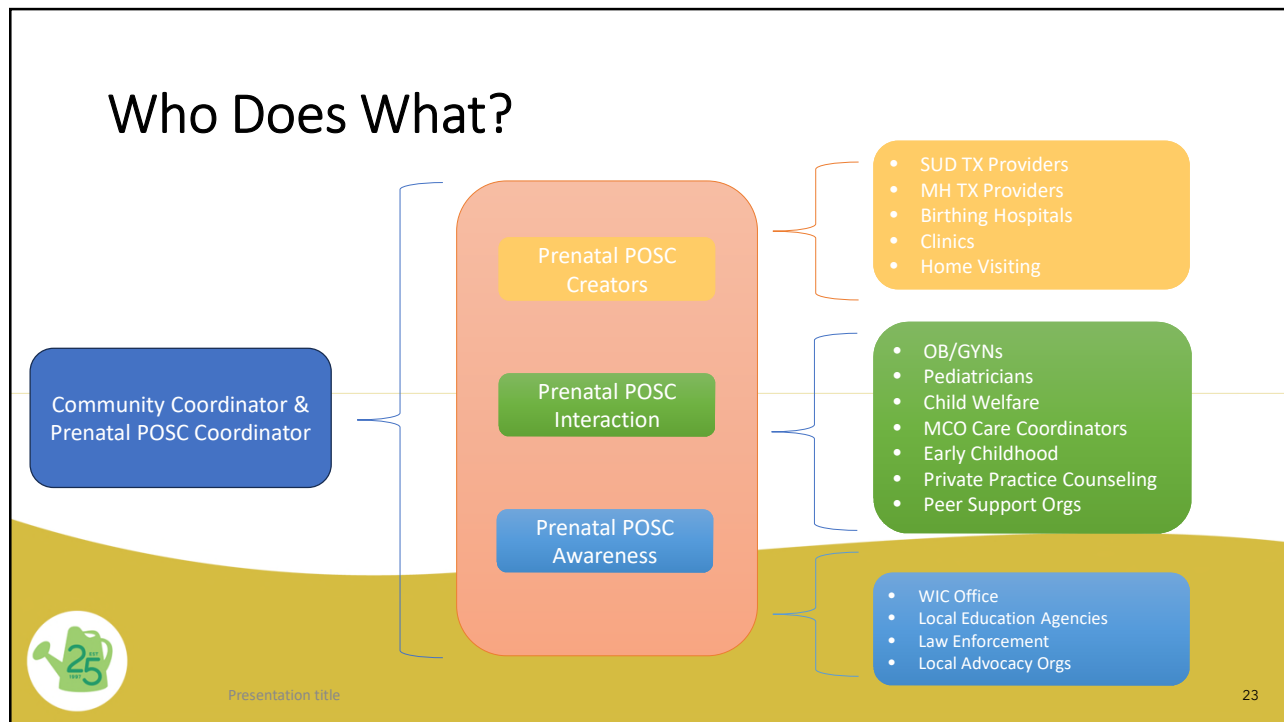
Who Does What?

Community Coordinator & Prenatal POSC Coordinator

Prenatal POSC Creators

Prenatal POSC Interaction

Prenatal POSC Awareness

- SUD TX Providers
- MH TX Providers
- Birthing Hospitals
- Clinics
- Home Visiting

- OB/GYNs
- Pediatricians
- Child Welfare
- MCO Care Coordinators
- Early Childhood
- Private Practice Counseling
- Peer Support Orgs

- WIC Office
- Local Education Agencies
- Law Enforcement
- Local Advocacy Orgs

25 EST 1997

Presentation title

23